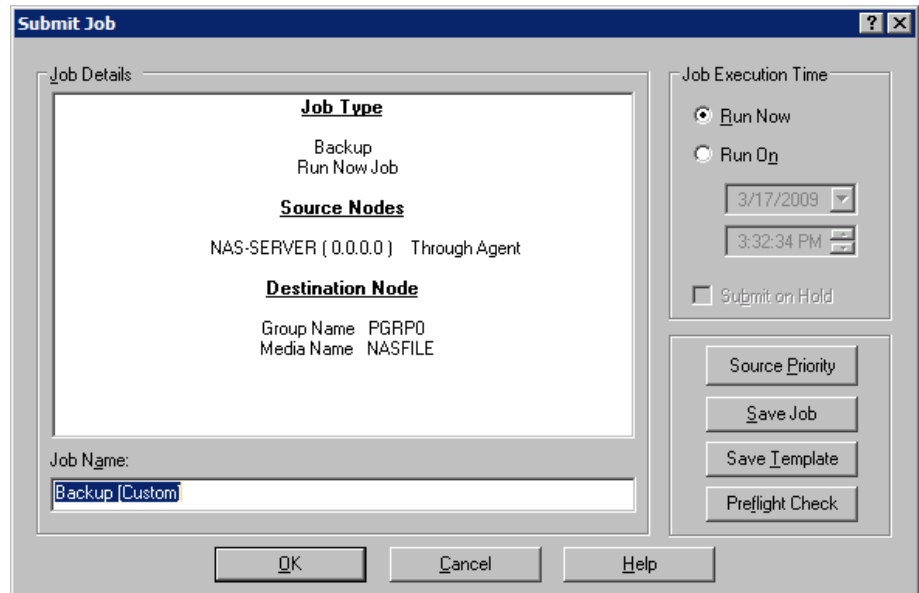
Submit Job

?

Job Details

Job Type

Backup
Run Now Job

Source Nodes

NAS-SERVER ( 0.0.0.0 ) Through Agent

Destination Node

Group Name PGRP0
Media Name NASFILE

Job Name:

Backup [Custom]

Job Execution Time

Run Now

Run On

3/17/2009

3:32:34 PM

Submit on Hold

Source Priority

Save Job

Save Template

Preflight Check

OK

Cancel

Help